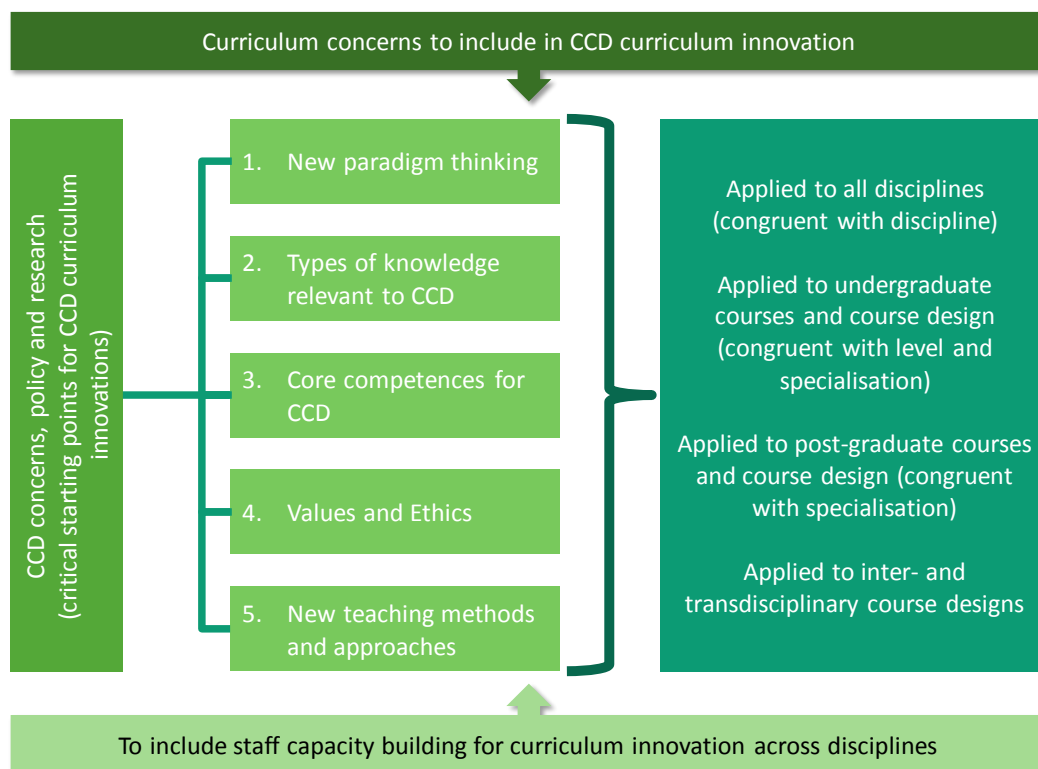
Curriculum concerns to include in CCD curriculum innovation

CCD concerns, policy and research (critical starting points for CCD curriculum innovations)

1. New paradigm thinking

2. Types of knowledge relevant to CCD

3. Core competences for CCD

4. Values and Ethics

5. New teaching methods and approaches

Applied to all disciplines (congruent with discipline)

Applied to undergraduate courses and course design (congruent with level and specialisation)

Applied to post-graduate courses and course design (congruent with specialisation)

Applied to inter- and transdisciplinary course designs

To include staff capacity building for curriculum innovation across disciplines